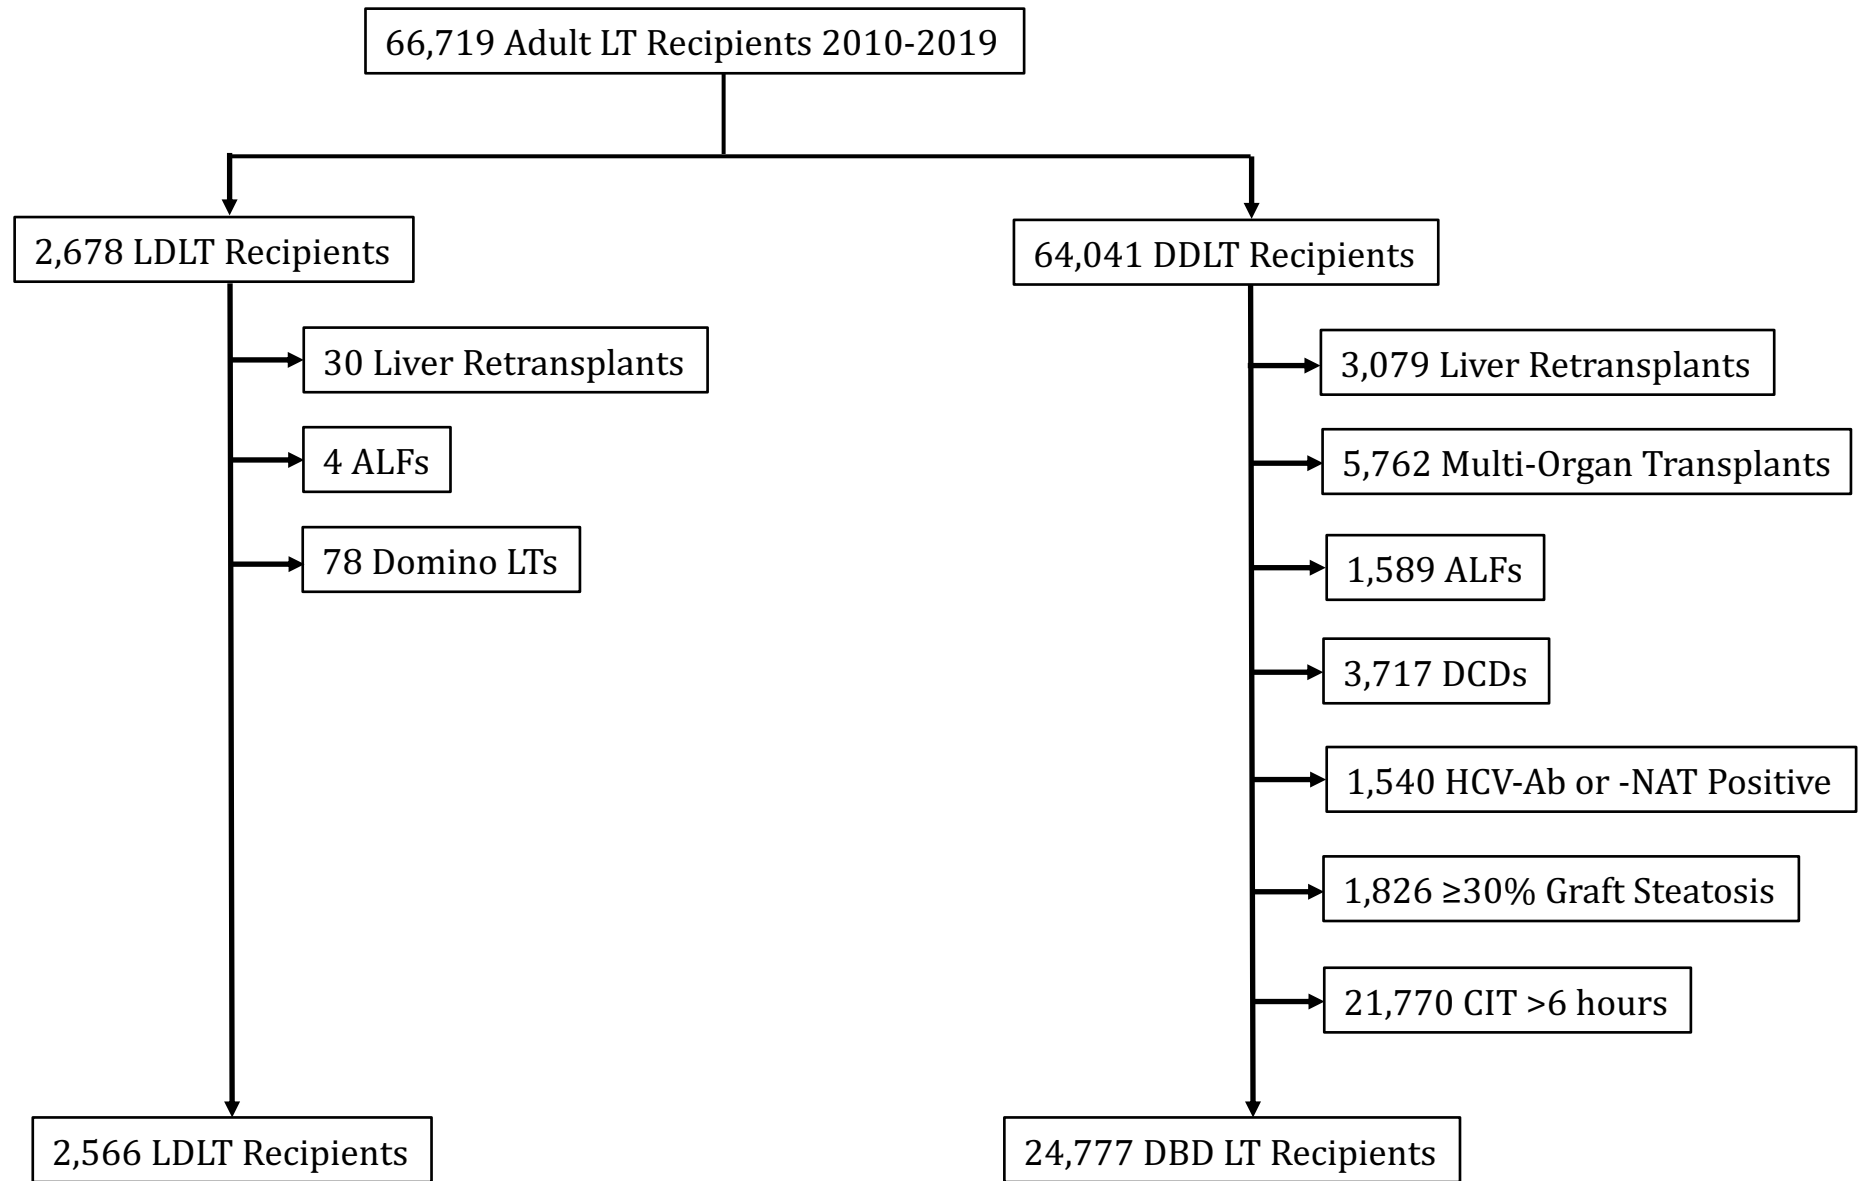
66,719 Adult LT Recipients 2010-2019

2,678 LDLT Recipients

30 Liver Retransplants

4 ALFs

78 Domino LTs

2,566 LDLT Recipients

64,041 DDLT Recipients

3,079 Liver Retransplants

5,762 Multi-Organ Transplants

1,589 ALFs

3,717 DCDs

1,540 HCV-Ab or -NAT Positive

1,826 ≥30% Graft Steatosis

21,770 CIT >6 hours

24,777 DBD LT Recipients